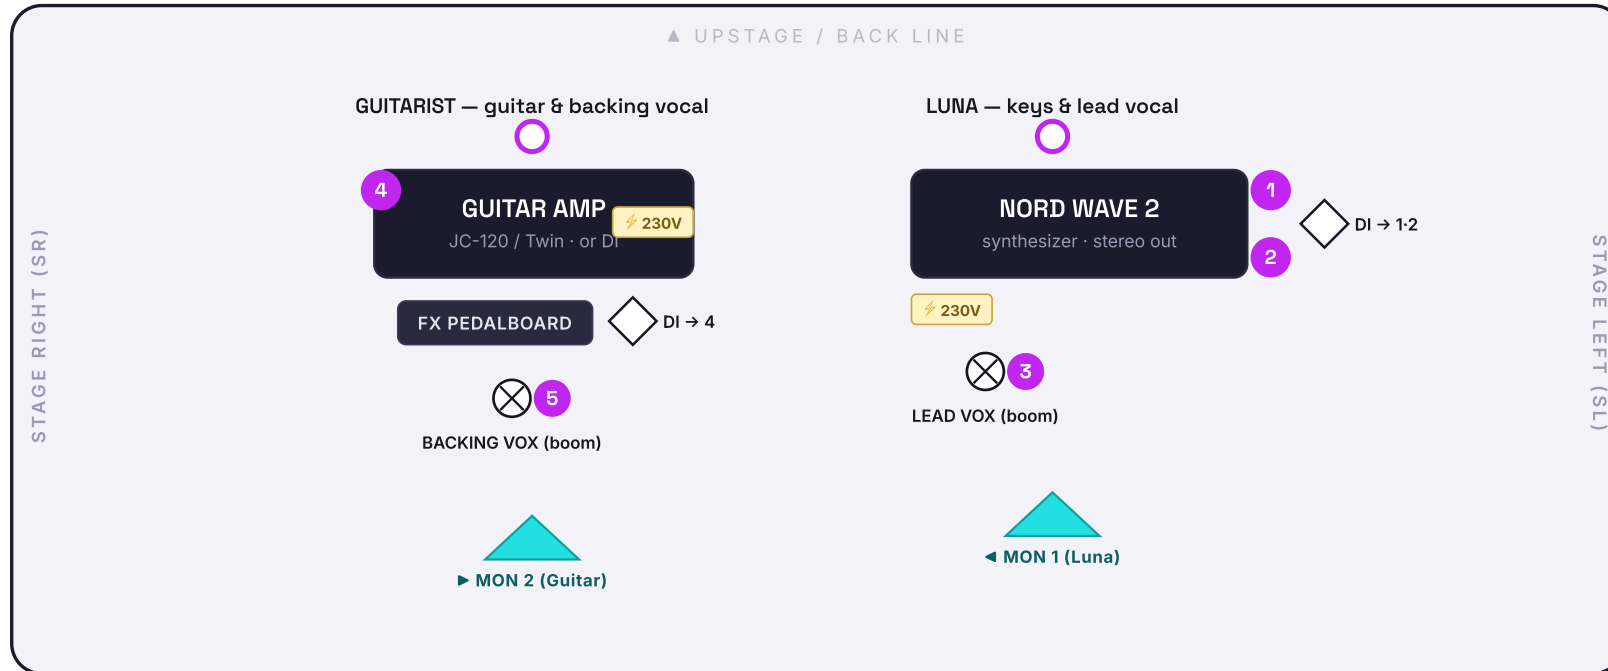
▲ UPSTAGE / BACK LINE

STAGE RIGHT (SR)

GUITARIST — guitar & backing vocal

4

GUITAR AMP

JC-120 / Twin · or DI

⚡230V

FX PEDALBOARD

DI → 4

5

BACKING VOX (boom)

▶ MON 2 (Guitar)

LUNA — keys & lead vocal

NORD WAVE 2

synthesizer · stereo out

1

2

DI → 1·2

⚡230V

3

LEAD VOX (boom)

◀ MON 1 (Luna)

STAGE LEFT (SL)